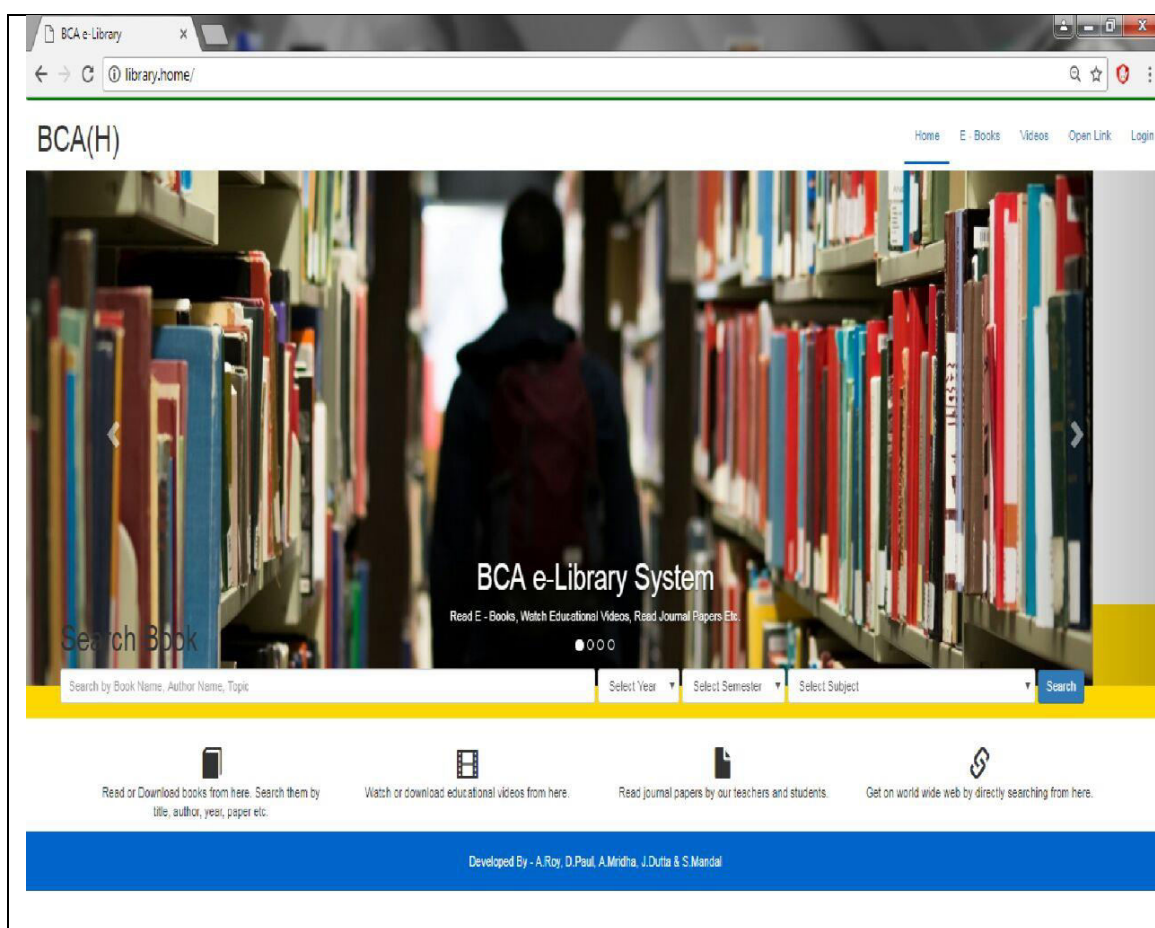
BCA e-Library ×

library.home/

BCA(H)

Home E - Books Videos Open Link Login

BCA e-Library System

Read E - Books, Watch Educational Videos, Read Journal Papers Etc.

Search Book

Search by Book Name, Author Name, Topic

Select Year

Select Semester

Select Subject

Search

Read or Download books from here. Search them by title, author, year, paper etc.

Watch or download educational videos from here.

Read journal papers by our teachers and students.

Get on world wide web by directly searching from here.

Developed By - A.Roy, D.Paul, A.Mridha, J.Dutta & S.Mandal